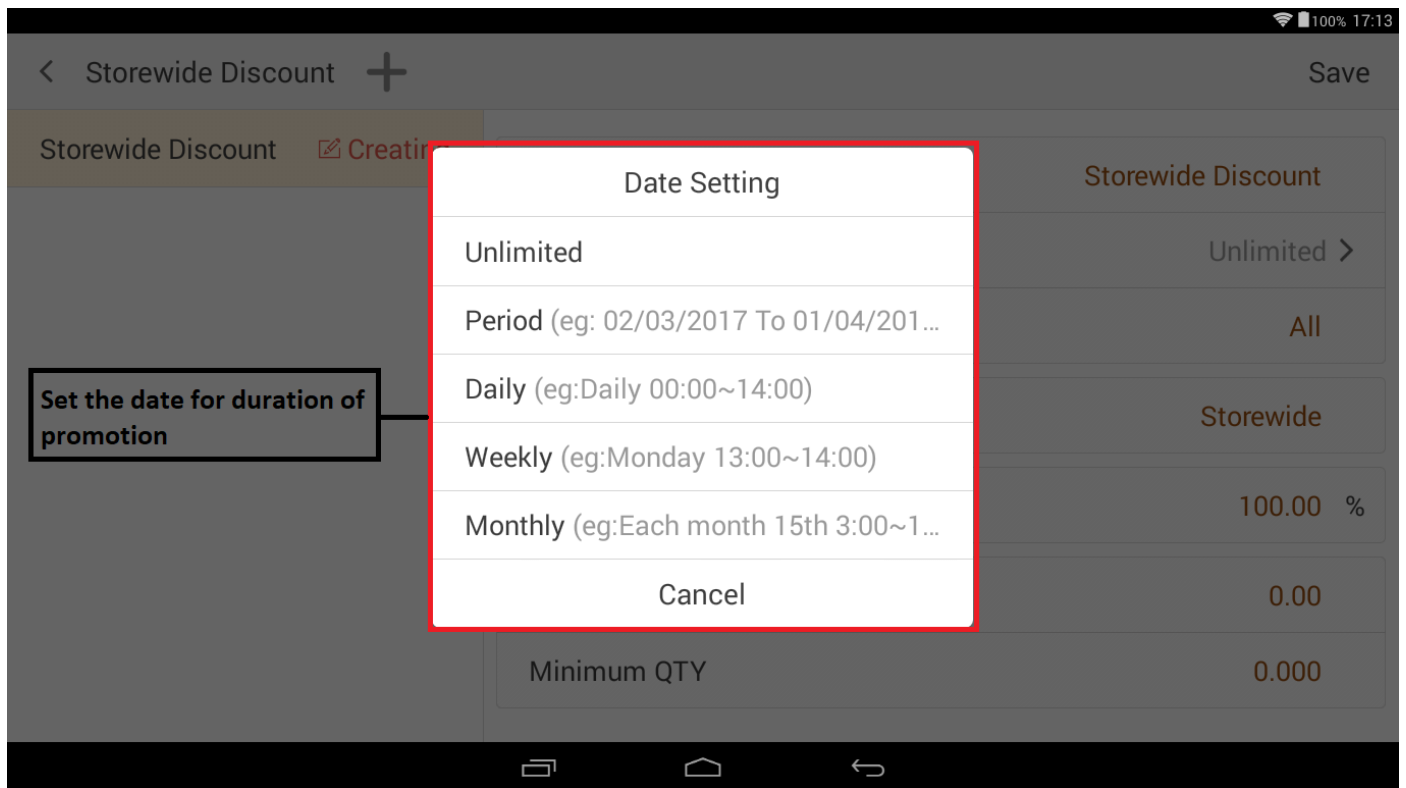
100% 17:13

< Storewide Discount +

Save

Storewide Discount Creati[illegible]

Storewide Discount

Unlimited >

All

Storewide

100.00 %

0.00

Minimum QTY 0.000

Date Setting

Unlimited

Period (eg: 02/03/2017 To 01/04/201...

Daily (eg:Daily 00:00~14:00)

Weekly (eg:Monday 13:00~14:00)

Monthly (eg:Each month 15th 3:00~1...

Cancel

Set the date for duration of promotion